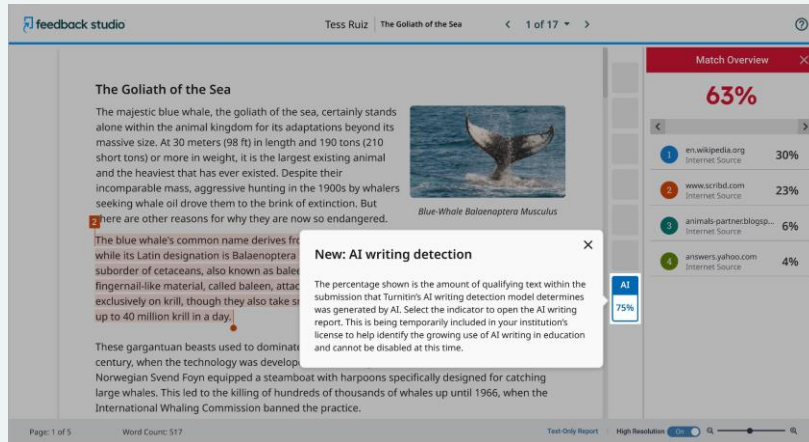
feedback studio

Tess Ruiz | The Goliath of the Sea  < 1 of 17 ▾ >

?

The Goliath of the Sea

The majestic blue whale, the goliath of the sea, certainly stands alone within the animal kingdom for its adaptations beyond its massive size. At 30 meters (98 ft) in length and 190 tons (210 short tons) or more in weight, it is the largest existing animal and the heaviest that has ever existed. Despite their incomparable mass, aggressive hunting in the 1900s by whalers seeking whale oil drove them to the brink of extinction. But there are other reasons for why they are now so endangered.

Blue-Whale Balaenoptera Musculus

2

The blue whale's common name derives fr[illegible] while its Latin designation is Balaenoptera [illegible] suborder of cetaceans, also known as balee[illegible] fingernail-like material, called baleen, attac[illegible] exclusively on krill, though they also take s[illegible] up to 40 million krill in a day.

These gargantuan beasts used to dominate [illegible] century, when the technology was develop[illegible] Norwegian Svend Foyn equipped a steamboat with harpoons specifically designed for catching large whales. This led to the killing of hundreds of thousands of whales up until 1966, when the International Whaling Commission banned the practice.

New: AI writing detection

×

The percentage shown is the amount of qualifying text within the submission that Turnitin's AI writing detection model determines was generated by AI. Select the indicator to open the AI writing report. This is being temporarily included in your institution's license to help identify the growing use of AI writing in education and cannot be disabled at this time.

AI
75%

Match Overview ×

63%

<  >

1 en.wikipedia.org Internet Source 30%
2 www.scribd.com Internet Source 23%
3 animals-partner.blogsp... Internet Source 6%
4 answers.yahoo.com Internet Source 4%

Page: 1 of 5  Word Count: 517  Text-Only Report  High Resolution On